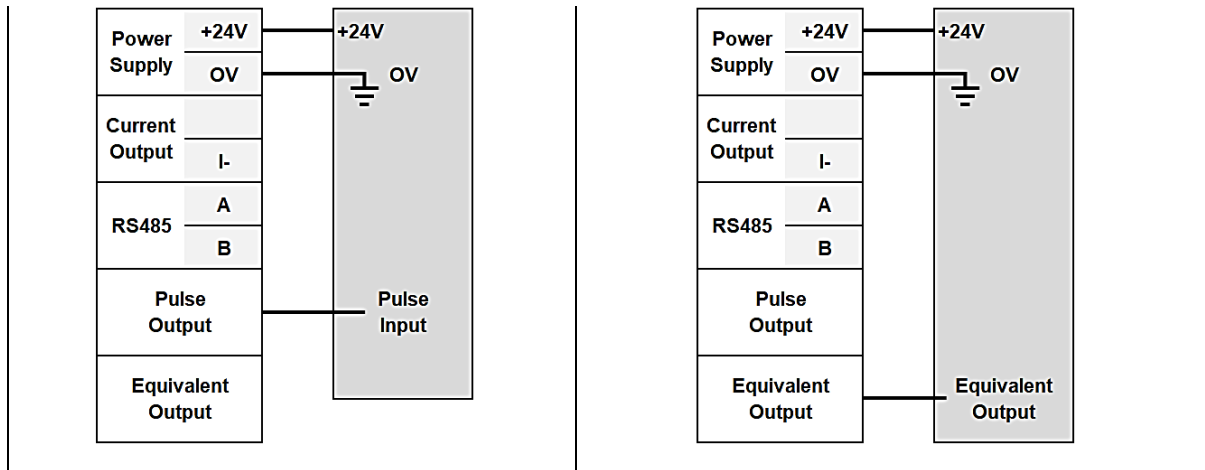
| Power Supply | +24V |
|---|---|
| | OV |
| Current Output | |
| | I- |
| RS485 | A |
| | B |
| Pulse Output | |
| Equivalent Output | |

+24V
OV
Pulse Input

| Power Supply | +24V |
|---|---|
| | OV |
| Current Output | |
| | I- |
| RS485 | A |
| | B |
| Pulse Output | |
| Equivalent Output | |

+24V
OV
Equivalent Output